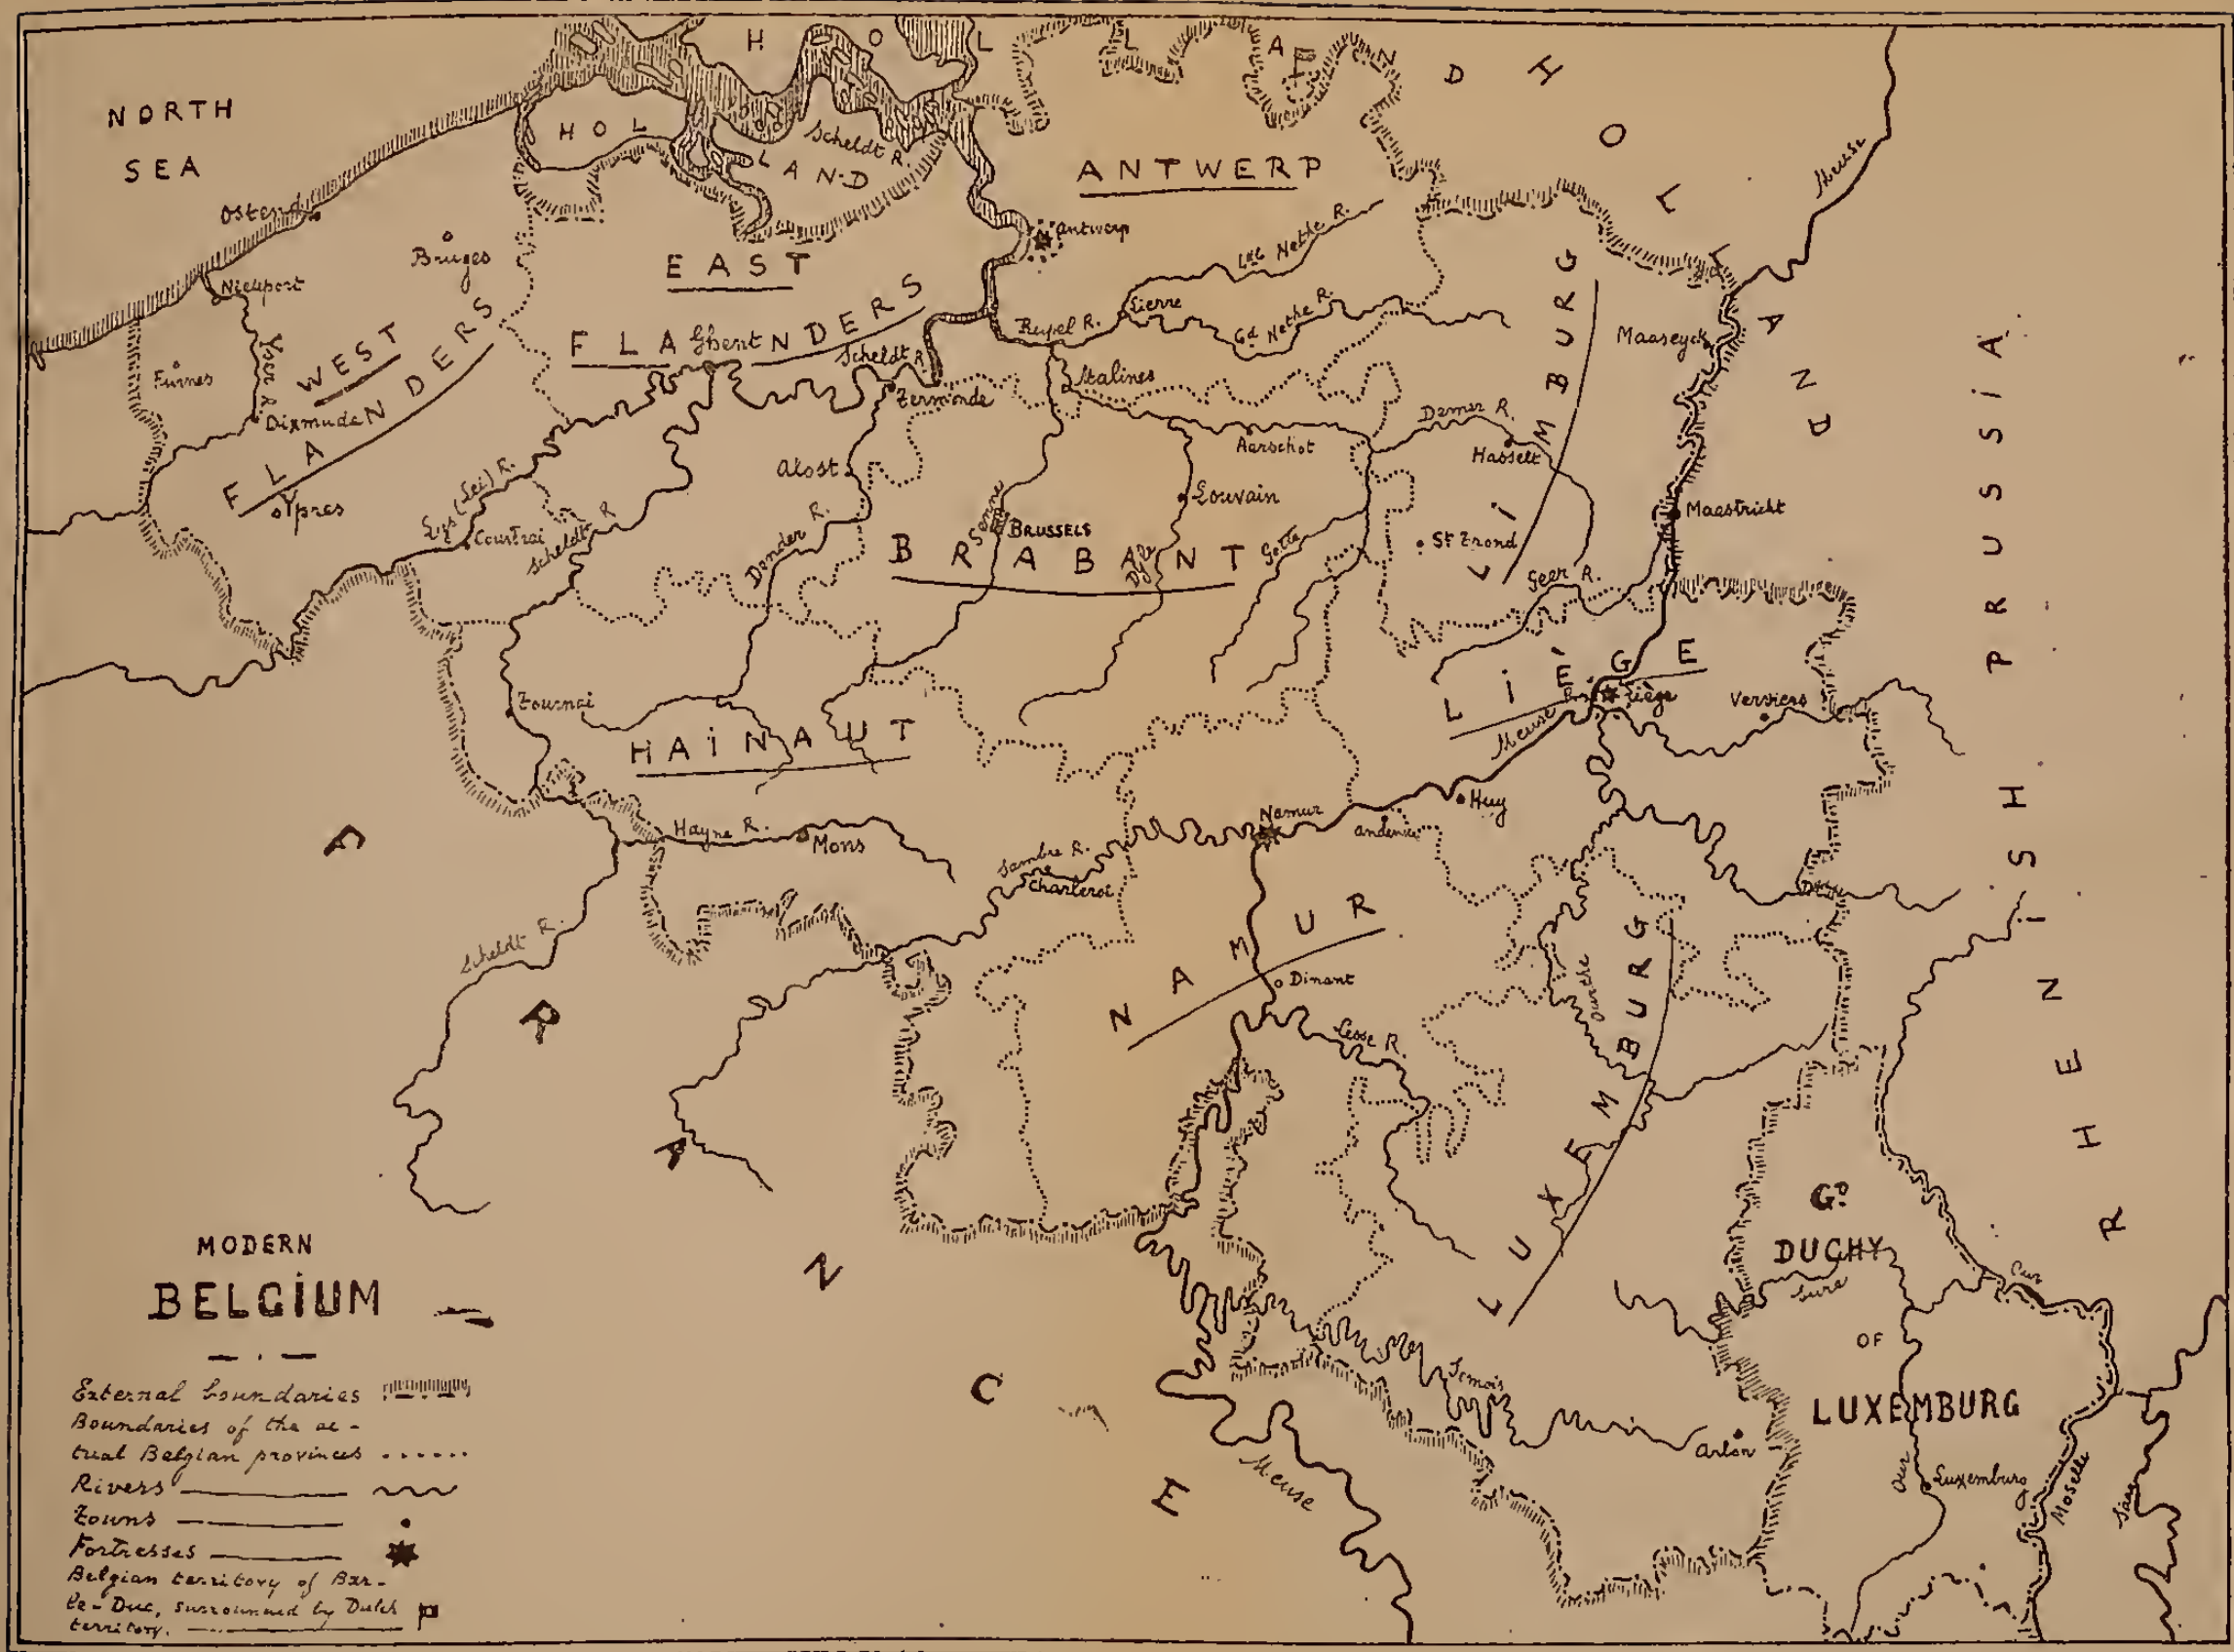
HOLLAND

NORTH SEA

HOLLAND

Scheldt R.

ANTWERP

HOLLAND

Ostend

Bruges

EAST

Antwerp

Lee Nethe R.

Meuse

Nieuport

WEST

FLANDERS

Ghent

Scheldt R.

Rupel R.

Lierre

Gd Nethe R.

LIMBURG

Maaseyck

Furnes

Yser R.

Dixmude

FLANDERS

Termonde

Malines

Demer R.

Aerschot

Hasselt

PRUSSIA

Alost

Louvain

Maastricht

Ypres

Lys (Lei) R.

Courtrai

Scheldt R.

Dender R.

Senne

BRUSSELS

BRABANT

Dyle

Gette

St Trond

Seer R.

Tournai

LIÈGE

Liège

Verviers

HAINAUT

Meuse

Huy

Namur

andenne

Hayne R.

Mons

Sambre R.

Charleroi

NAMUR

FRANCE

Scheldt R.

Dinant

Ourthe

Lesse R.

LUXEMBURG

RHENISH

MODERN BELGIUM

Gd DUCHY OF LUXEMBURG

Sure

Semois

Arlon

Our

Luxemburg

Moselle

Saar

Meuse

External boundaries

Boundaries of the actual Belgian provinces

Rivers

Towns

Fortresses

Belgian territory of Barle-Duc, surrounded by Dutch territory.